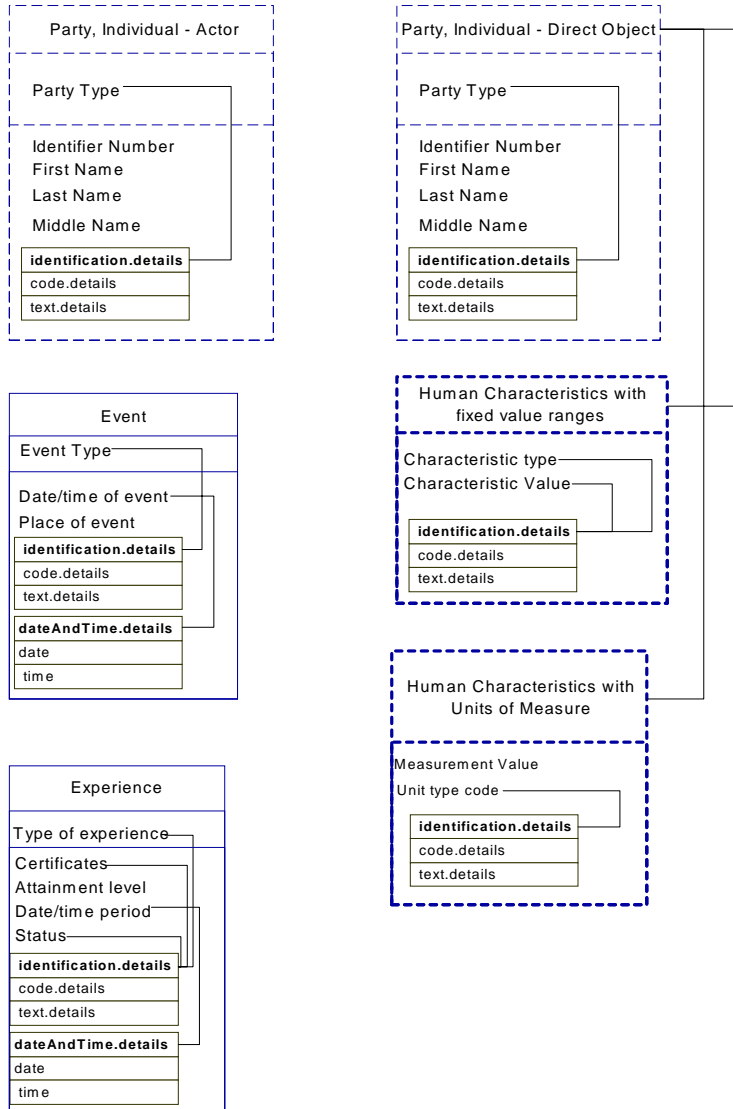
Party, Individual - Actor

Party Type

Identifier Number
First Name
Last Name
Middle Name

| identification.details |
|---|
| code.details |
| text.details |

Party, Individual - Direct Object

Party Type

Identifier Number
First Name
Last Name
Middle Name

| identification.details |
|---|
| code.details |
| text.details |

Event

Event Type

Date/time of event
Place of event

| identification.details |
|---|
| code.details |
| text.details |

| dateAndTime.details |
|---|
| date |
| time |

Human Characteristics with fixed value ranges

Characteristic type
Characteristic Value

| identification.details |
|---|
| code.details |
| text.details |

Human Characteristics with Units of Measure

Measurement Value
Unit type code

| identification.details |
|---|
| code.details |
| text.details |

Experience

Type of experience

Certificates
Attainment level
Date/time period
Status

| identification.details |
|---|
| code.details |
| text.details |

| dateAndTime.details |
|---|
| date |
| time |